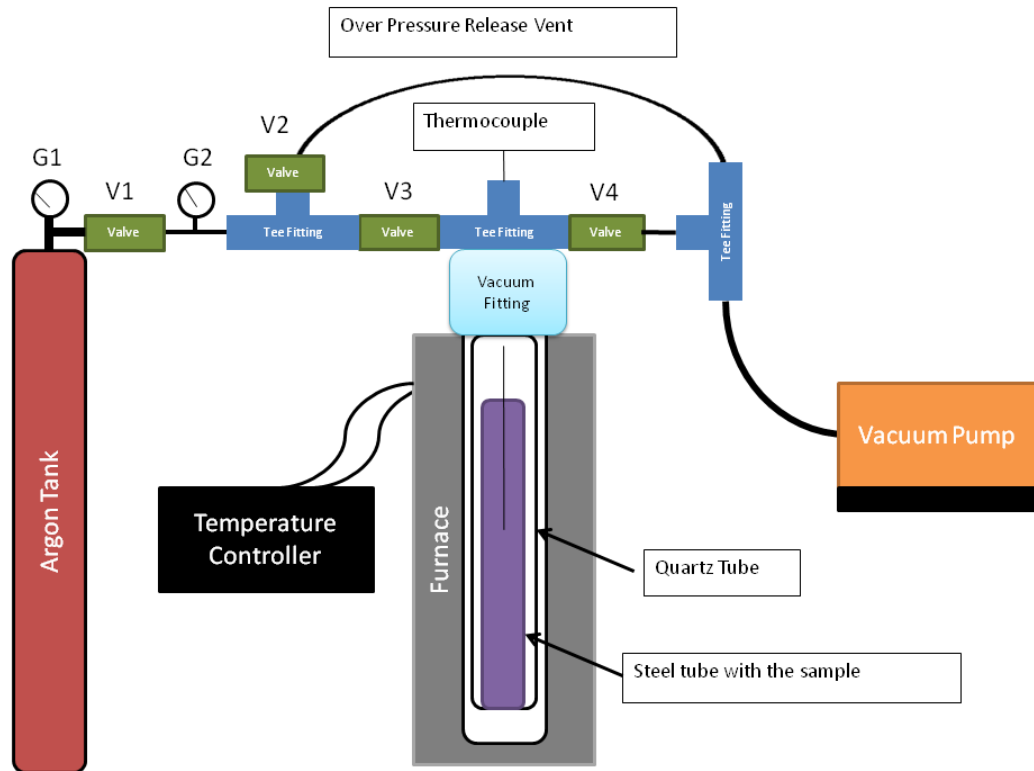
Over Pressure Release Vent

Thermocouple

V2

Valve

G1

V1

G2

V3

V4

Valve

Tee Fitting

Valve

Tee Fitting

Valve

Tee Fitting

Vacuum Fitting

Vacuum Pump

Argon Tank

Temperature Controller

Furnace

Quartz Tube

Steel tube with the sample